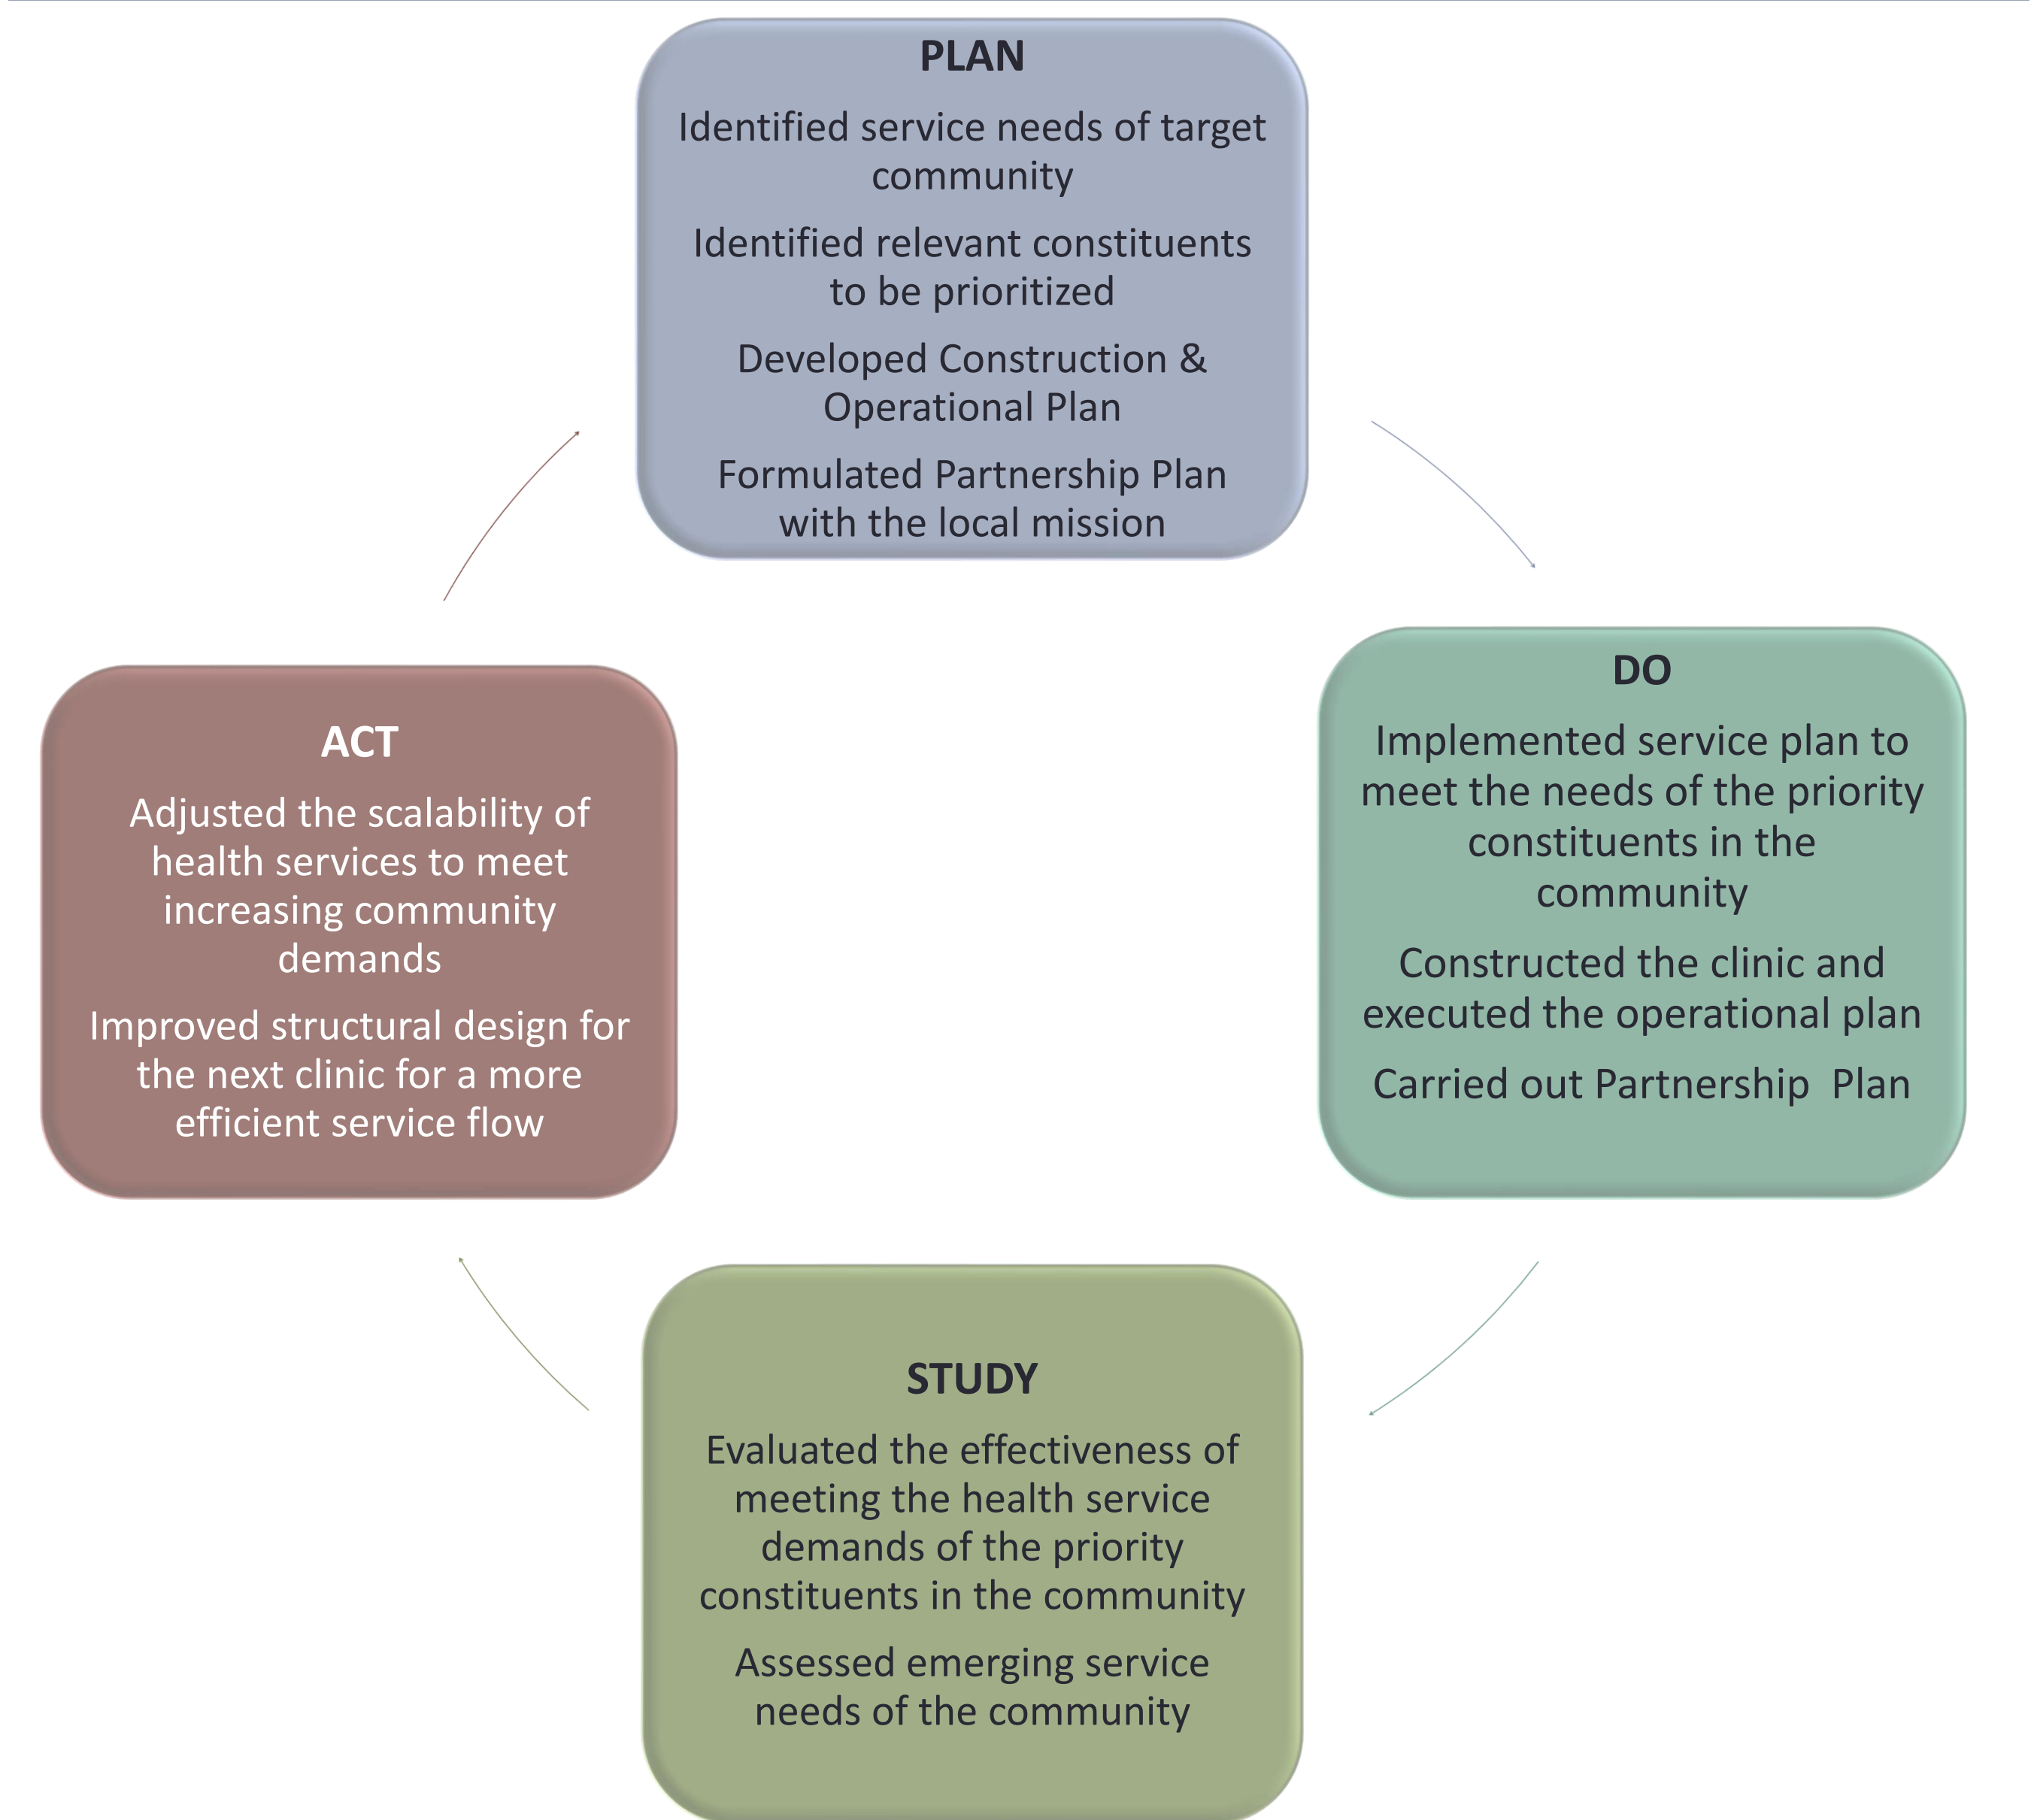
PLAN

Identified service needs of target community

Identified relevant constituents to be prioritized

Developed Construction & Operational Plan

Formulated Partnership Plan with the local mission

DO

Implemented service plan to meet the needs of the priority constituents in the community

Constructed the clinic and executed the operational plan

Carried out Partnership Plan

STUDY

Evaluated the effectiveness of meeting the health service demands of the priority constituents in the community

Assessed emerging service needs of the community

ACT

Adjusted the scalability of health services to meet increasing community demands

Improved structural design for the next clinic for a more efficient service flow